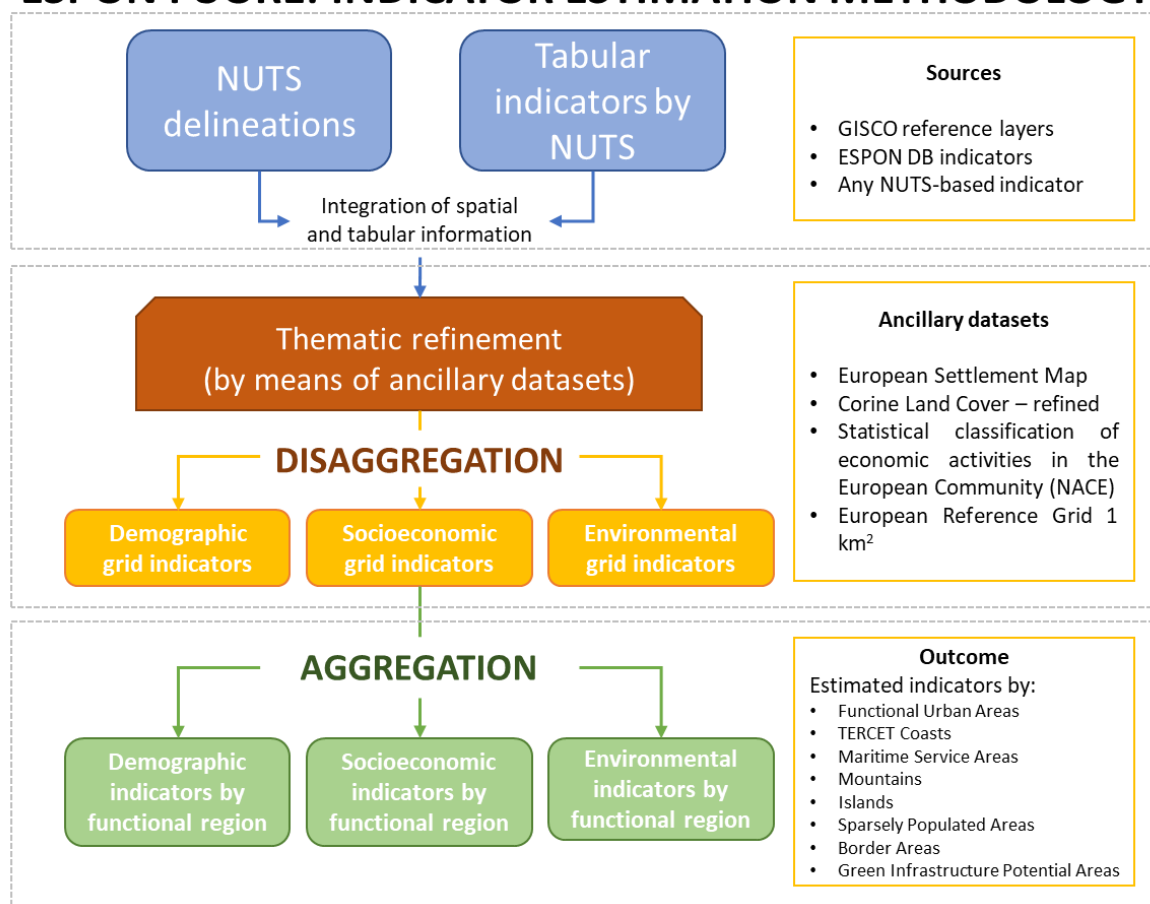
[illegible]

NUTS delineations

Tabular indicators by NUTS

Integration of spatial and tabular information

Sources

- GISCO reference layers
- ESPON DB indicators
- Any NUTS-based indicator

Thematic refinement (by means of ancillary datasets)

Ancillary datasets

- European Settlement Map
- Corine Land Cover – refined
- Statistical classification of economic activities in the European Community (NACE)
- European Reference Grid 1 km$^2$

DISAGGREGATION

Demographic grid indicators

Socioeconomic grid indicators

Environmental grid indicators

AGGREGATION

Demographic indicators by functional region

Socioeconomic indicators by functional region

Environmental indicators by functional region

Outcome

Estimated indicators by:
- Functional Urban Areas
- TERCET Coasts
- Maritime Service Areas
- Mountains
- Islands
- Sparsely Populated Areas
- Border Areas
- Green Infrastructure Potential Areas